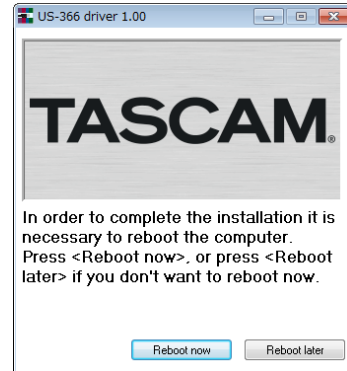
US-366 driver 1.00

TASCAM.

In order to complete the installation it is necessary to reboot the computer. Press <Reboot now>, or press <Reboot later> if you don't want to reboot now.

Reboot now

Reboot later